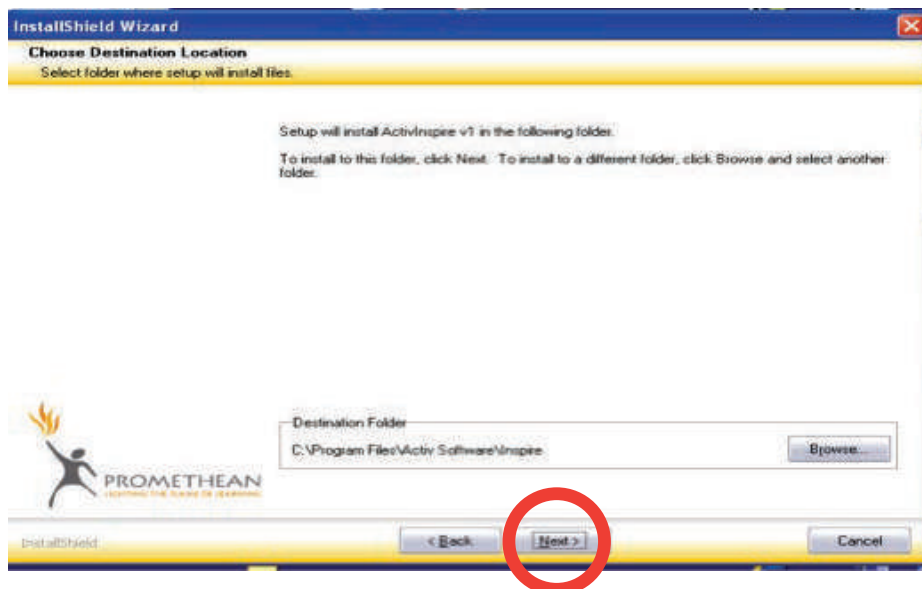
InstallShield Wizard

Choose Destination Location

Select folder where setup will install files.

Setup will install ActivInspire v1 in the following folder.

To install to this folder, click Next. To install to a different folder, click Browse and select another folder.

PROMETHEAN

LIGHTING THE FLAME OF LEARNING

Destination Folder

C:\Program Files\Activ Software\Inspire

Browse...

InstallShield

< Back

Next >

Cancel